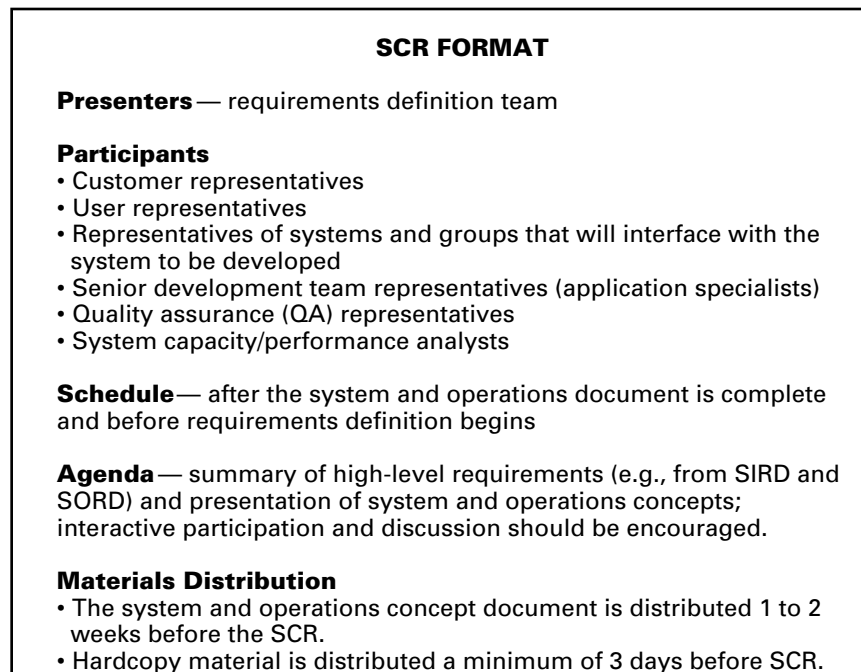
SCR FORMAT

Presenters — requirements definition team

Participants
• Customer representatives
• User representatives
• Representatives of systems and groups that will interface with the system to be developed
• Senior development team representatives (application specialists)
• Quality assurance (QA) representatives
• System capacity/performance analysts

Schedule — after the system and operations document is complete and before requirements definition begins

Agenda — summary of high-level requirements (e.g., from SIRD and SORD) and presentation of system and operations concepts; interactive participation and discussion should be encouraged.

Materials Distribution
• The system and operations concept document is distributed 1 to 2 weeks before the SCR.
• Hardcopy material is distributed a minimum of 3 days before SCR.